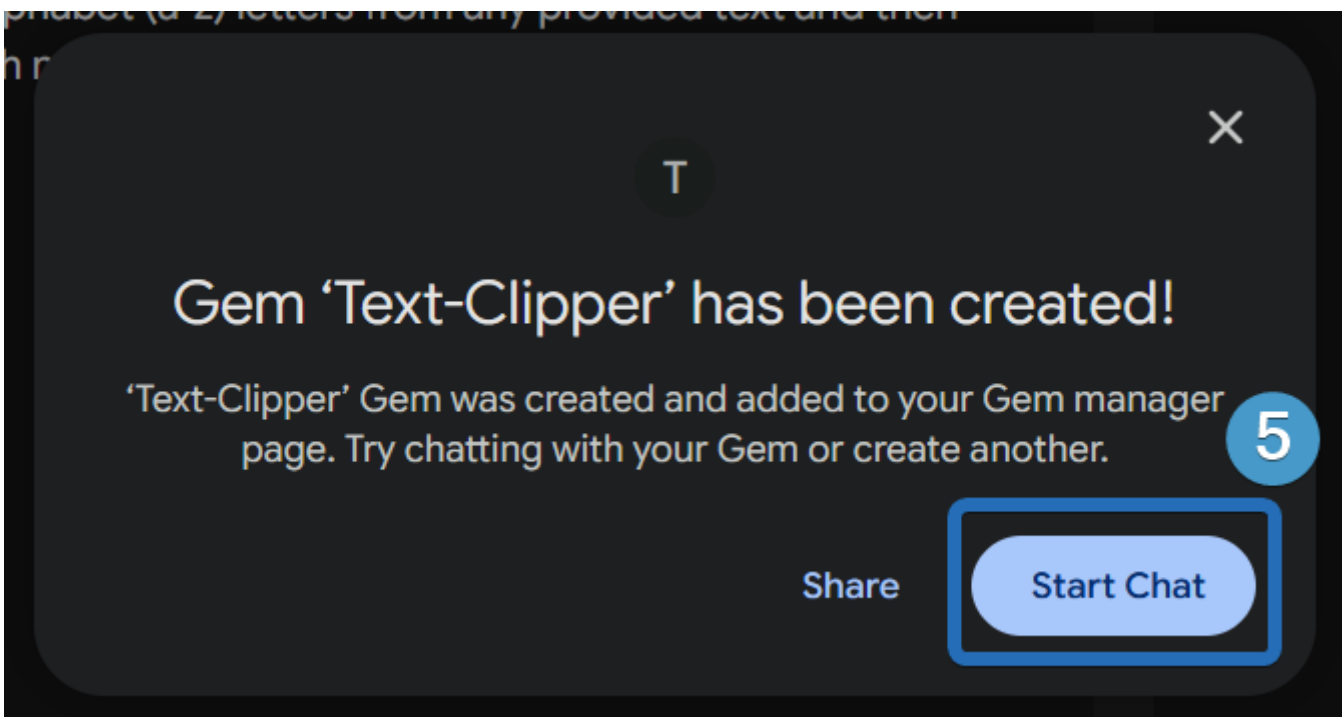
phabet (a-z) letters from any provided text and then
h r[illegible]

×

T

Gem ‘Text-Clipper’ has been created!

‘Text-Clipper’ Gem was created and added to your Gem manager page. Try chatting with your Gem or create another.

5

Share

Start Chat